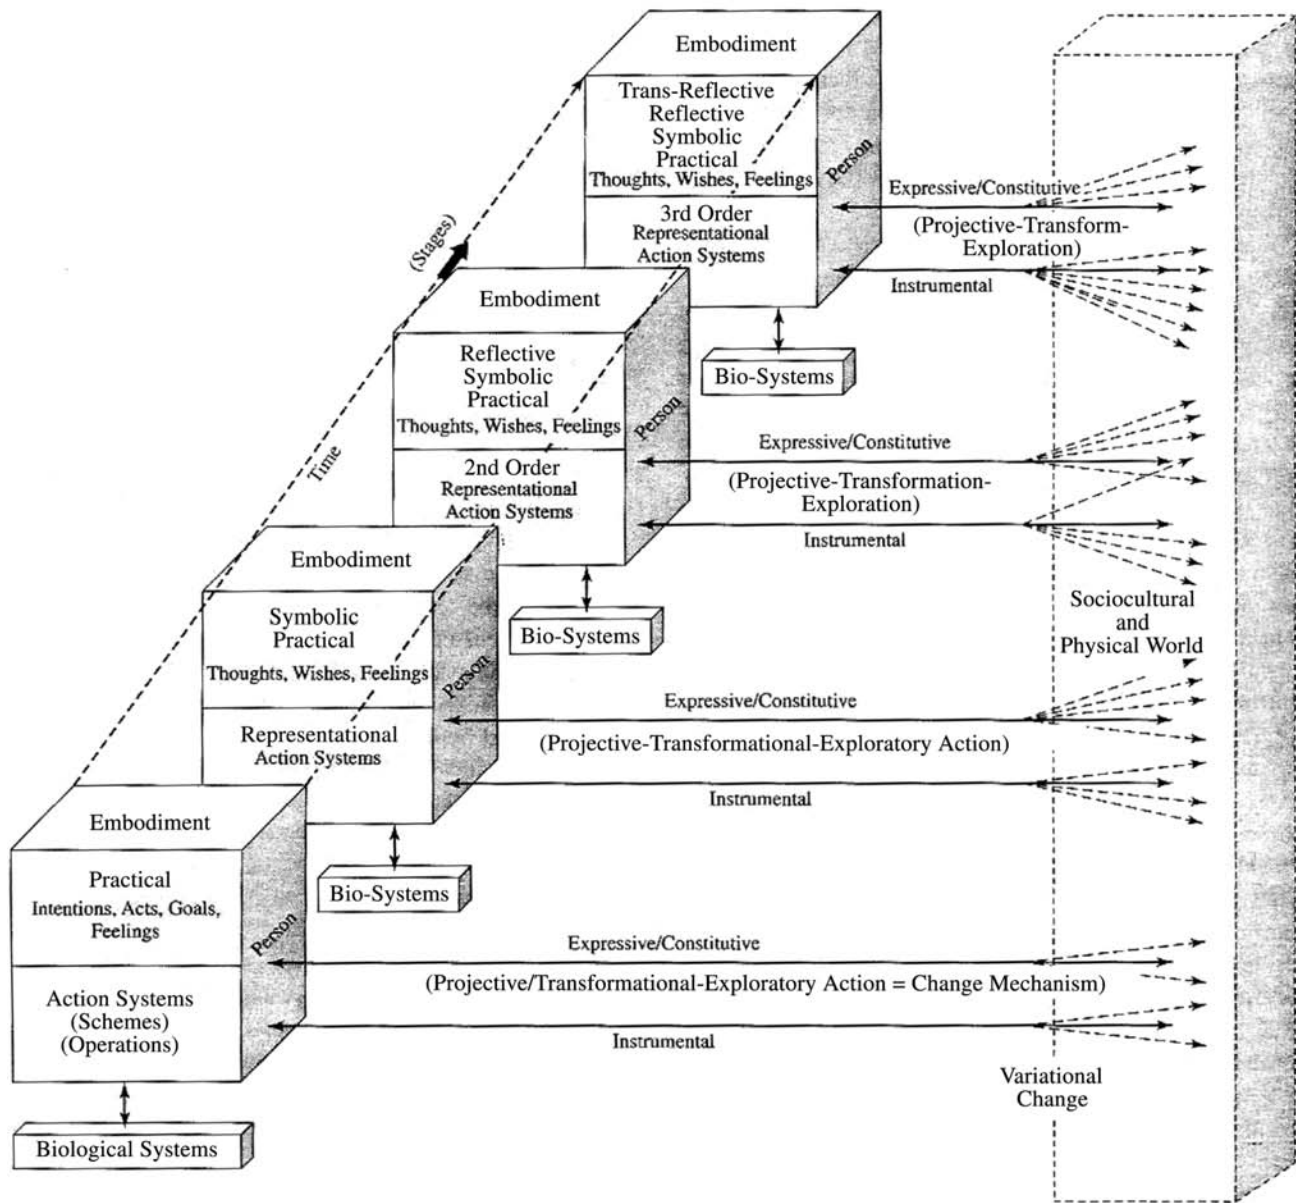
Embodiment

Trans-Reflective
Reflective
Symbolic
Practical
Thoughts, Wishes, Feelings

3rd Order
Representational
Action Systems

Person

Expressive/Constitutive
(Projective-Transform-
Exploration)
Instrumental

Bio-Systems

(Stages)

Embodiment

Reflective
Symbolic
Practical
Thoughts, Wishes, Feelings

2nd Order
Representational
Action Systems

Person

Expressive/Constitutive
(Projective-Transformation-
Exploration)
Instrumental

Bio-Systems

Time

Embodiment

Symbolic
Practical
Thoughts, Wishes, Feelings

Representational
Action Systems

Person

Sociocultural
and
Physical World

Expressive/Constitutive
(Projective-Transformational-Exploratory Action)
Instrumental

Bio-Systems

Embodiment

Practical
Intentions, Acts, Goals,
Feelings

Action Systems
(Schemes)
(Operations)

Person

Expressive/Constitutive
(Projective/Transformational-Exploratory Action = Change Mechanism)
Instrumental

Variational
Change

Biological Systems